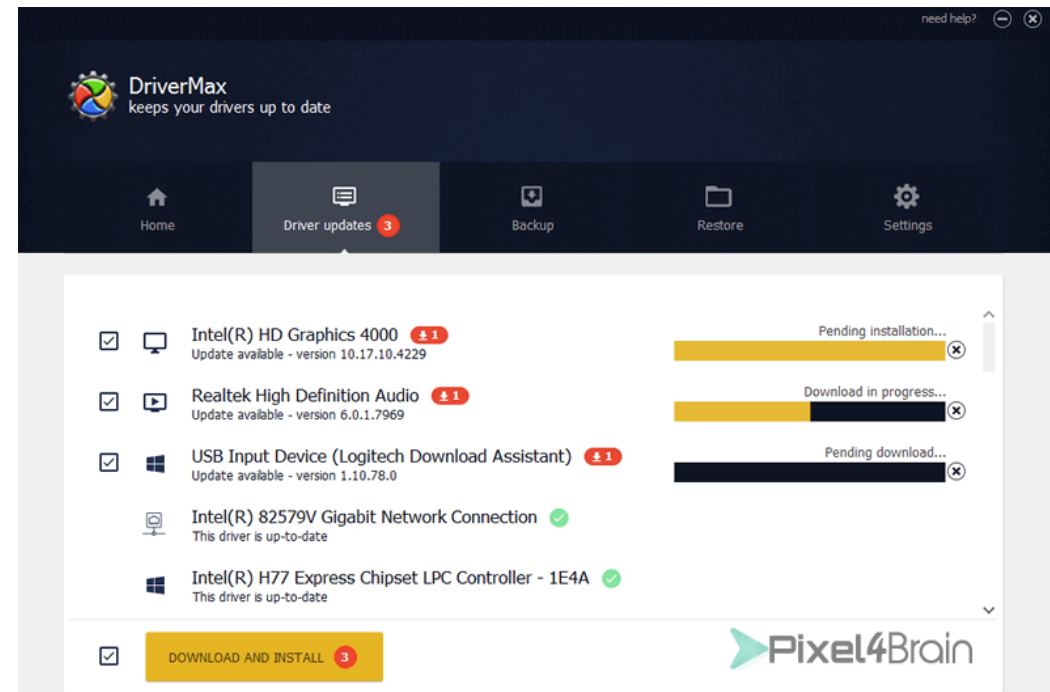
need help?

DriverMax
keeps your drivers up to date

Home
Driver updates 3
Backup
Restore
Settings

Intel(R) HD Graphics 4000 1
Update available - version 10.17.10.4229
Pending installation...

Realtek High Definition Audio 1
Update available - version 6.0.1.7969
Download in progress...

USB Input Device (Logitech Download Assistant) 1
Update available - version 1.10.78.0
Pending download...

Intel(R) 82579V Gigabit Network Connection
This driver is up-to-date

Intel(R) H77 Express Chipset LPC Controller - 1E4A
This driver is up-to-date

DOWNLOAD AND INSTALL 3

Pixel4Brain